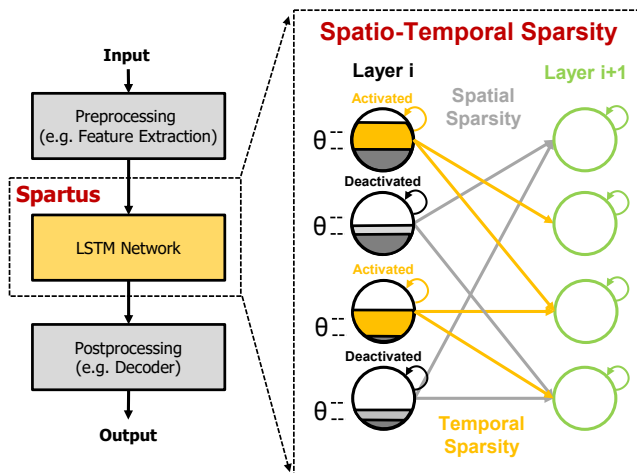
Input

Preprocessing (e.g. Feature Extraction)

Spartus

LSTM Network

Postprocessing (e.g. Decoder)

Output

Spatio-Temporal Sparsity

Layer i

Layer i+1

Activated

Spatial Sparsity

$\theta$

Deactivated

$\theta$

Activated

$\theta$

Deactivated

$\theta$

Temporal Sparsity